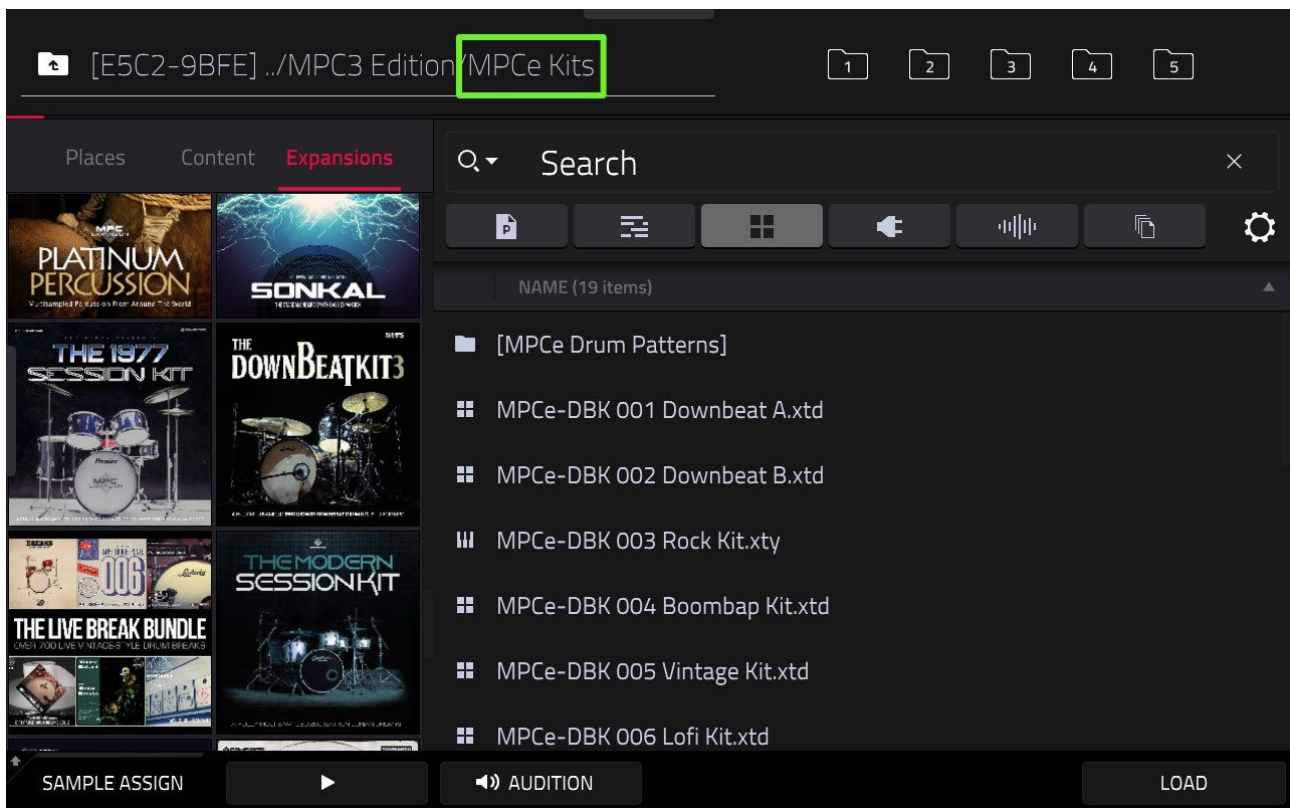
[E5C2-9BFE] ../MPC3 Edition/MPCe Kits

1 2 3 4 5

Places Content Expansions

PLATINUM PERCUSSION
Multisampled Percussion from Around The World

SONKAL

THE 1977 SESSION KIT

THE DOWNBEATKIT3

THE LIVE BREAK BUNDLE
OVER 700 LIVE VINTAGE STYLE DRUM BREAKS

THE MODERN SESSION KIT

Search

NAME (19 items)

[MPCe Drum Patterns]

MPCe-DBK 001 Downbeat A.xtd

MPCe-DBK 002 Downbeat B.xtd

MPCe-DBK 003 Rock Kit.xty

MPCe-DBK 004 Boombap Kit.xtd

MPCe-DBK 005 Vintage Kit.xtd

MPCe-DBK 006 Lofi Kit.xtd

SAMPLE ASSIGN

AUDITION

LOAD